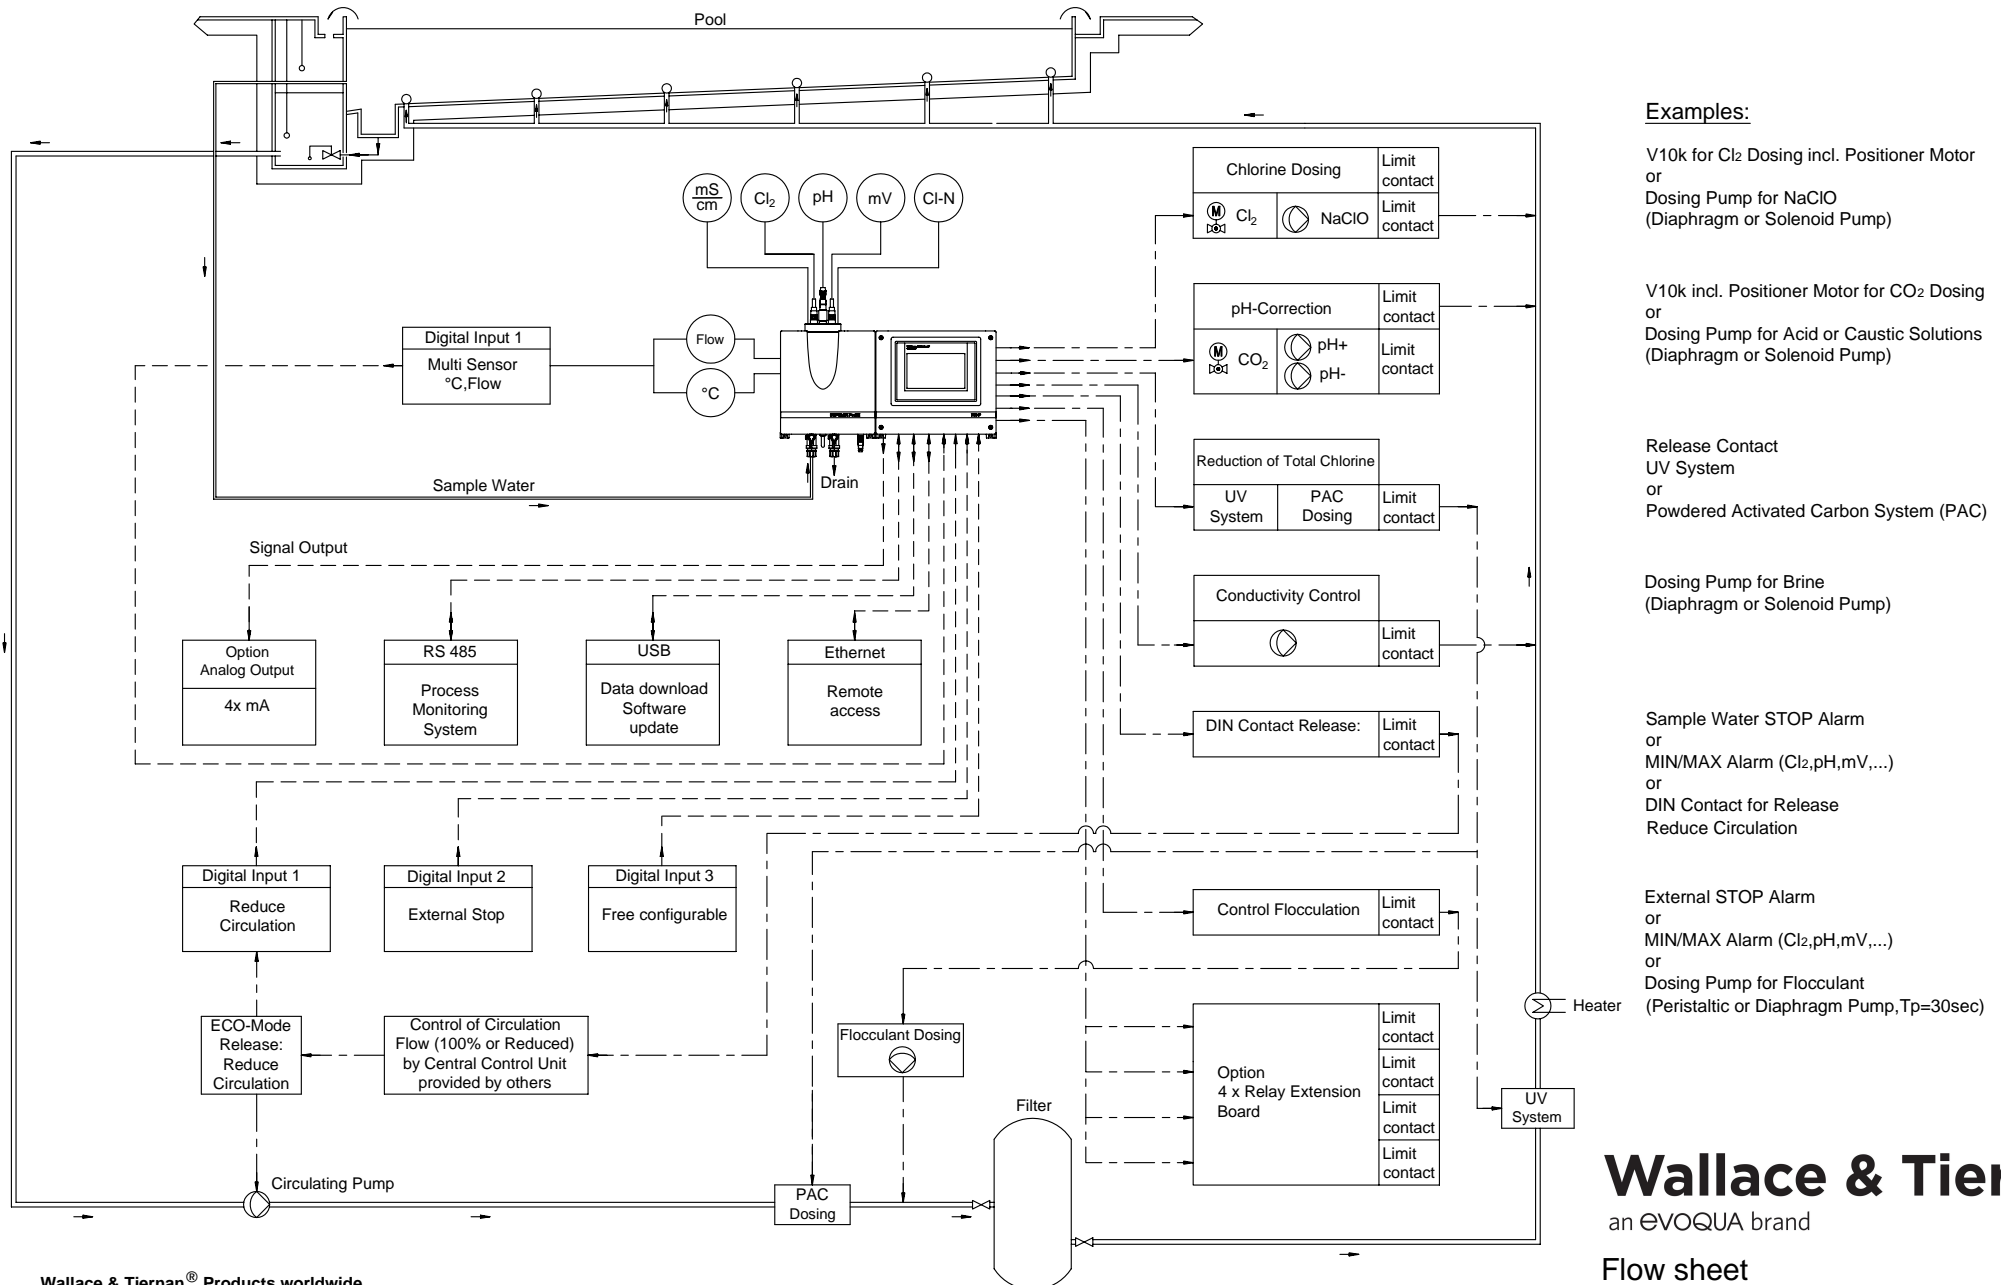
Pool

$\frac{mS}{cm}$ $Cl_2$ pH mV Cl-N

Digital Input 1
Multi Sensor
°C,Flow

Flow
°C

Sample Water

Drain

Signal Output

Option
Analog Output
4x mA

RS 485
Process
Monitoring
System

USB
Data download
Software
update

Ethernet
Remote
access

Digital Input 1
Reduce
Circulation

Digital Input 2
External Stop

Digital Input 3
Free configurable

ECO-Mode
Release:
Reduce
Circulation

Control of Circulation
Flow (100% or Reduced)
by Central Control Unit
provided by others

Circulating Pump

PAC
Dosing

Flocculant Dosing

Filter

Chlorine Dosing
Limit contact
M $Cl_2$
NaClO
Limit contact

pH-Correction
Limit contact
M $CO_2$
pH+
pH-
Limit contact

Reduction of Total Chlorine
UV System
PAC Dosing
Limit contact

Conductivity Control
Limit contact

DIN Contact Release:
Limit contact

Control Flocculation
Limit contact

Option
4 x Relay Extension
Board
Limit contact
Limit contact
Limit contact
Limit contact

Heater

UV
System

Examples:

V10k for Cl2 Dosing incl. Positioner Motor
or
Dosing Pump for NaClO
(Diaphragm or Solenoid Pump)

V10k incl. Positioner Motor for CO2 Dosing
or
Dosing Pump for Acid or Caustic Solutions
(Diaphragm or Solenoid Pump)

Release Contact
UV System
or
Powdered Activated Carbon System (PAC)

Dosing Pump for Brine
(Diaphragm or Solenoid Pump)

Sample Water STOP Alarm
or
MIN/MAX Alarm (Cl2,pH,mV,...)
or
DIN Contact for Release
Reduce Circulation

External STOP Alarm
or
MIN/MAX Alarm (Cl2,pH,mV,...)
or
Dosing Pump for Flocculant
(Peristaltic or Diaphragm Pump,Tp=30sec)

Wallace & Tier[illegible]
an evoqua brand

Flow sheet

Wallace & Tiernan® Products worldwide